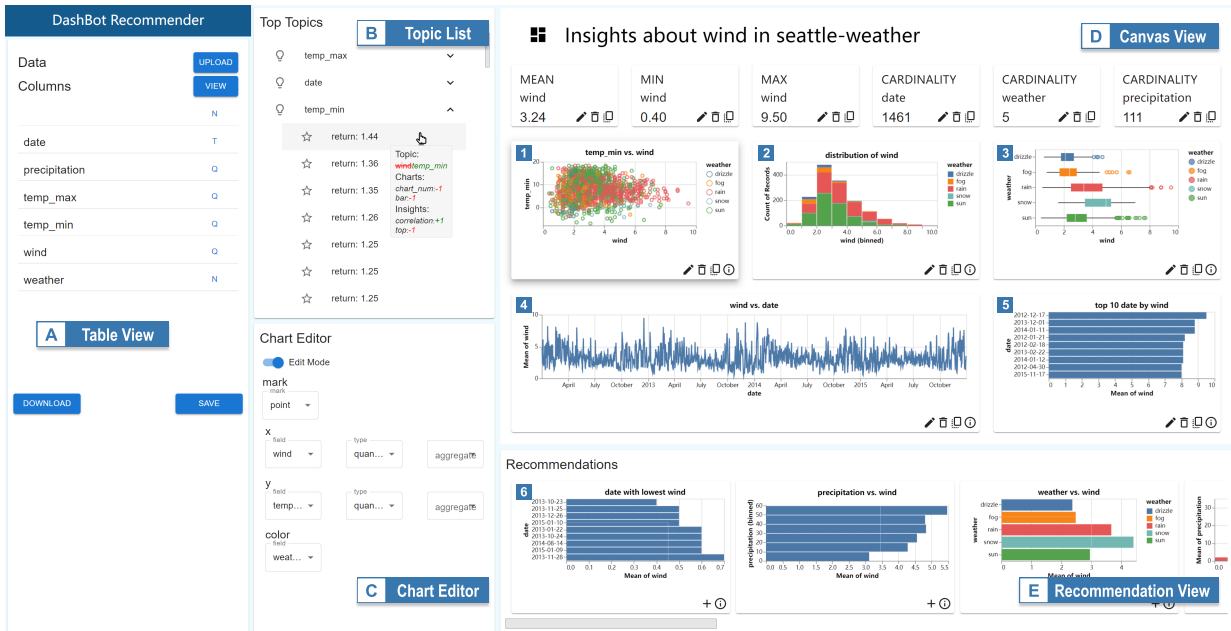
DashBot Recommender

Data UPLOAD
Columns VIEW

N
date T
precipitation Q
temp_max Q
temp_min Q
wind Q
weather N

A Table View

DOWNLOAD SAVE

Top Topics
B Topic List

temp_max
date
temp_min
return: 1.44
return: 1.36
return: 1.35
return: 1.26
return: 1.25
return: 1.25
return: 1.25

Topic: windtemp_min
Charts: chart_num:-1 bar:-1
Insights: correlation +1 top:-1

Chart Editor
Edit Mode
mark
mark point
x
field wind
type quan...
aggregate
y
field temp...
type quan...
aggregate
color
field weat...
C Chart Editor

Insights about wind in seattle-weather
D Canvas View

| MEAN wind 3.24 | MIN wind 0.40 | MAX wind 9.50 | CARDINALITY date 1461 | CARDINALITY weather 5 | CARDINALITY precipitation 111 |

1 temp_min vs. wind
temp_min
wind
weather drizzle fog rain snow sun

2 distribution of wind
Count of Records
wind (binned)
weather drizzle fog rain snow sun

3
weather drizzle fog rain snow sun
wind

4 wind vs. date
Mean of wind
April July October 2013 April July October 2014 April July October 2015 April July October
date

5 top 10 date by wind
2012-12-17 2013-12-01 2014-01-11 2015-01-21 2013-02-22 2014-02-18 2014-01-12 2012-04-30 2015-11-17
date
Mean of wind

Recommendations
6 date with lowest wind
2013-10-23 2013-11-25 2013-12-26 2015-01-10 2013-01-22 2013-10-24 2014-06-14 2015-01-09 2013-11-26
date
Mean of wind

precipitation vs. wind
precipitation (binned)
Mean of wind

weather vs. wind
drizzle fog rain snow sun
weather
Mean of wind
weather drizzle fog rain snow sun

Mean of precipitation

E Recommendation View